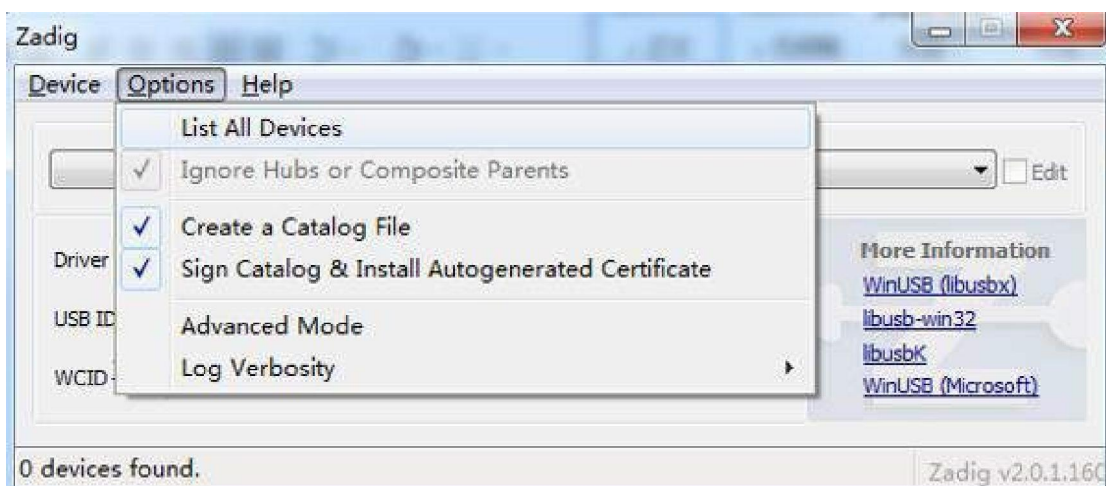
Zadig

Device Options Help

List All Devices
✓ Ignore Hubs or Composite Parents
✓ Create a Catalog File
✓ Sign Catalog & Install Autogenerated Certificate
Advanced Mode
Log Verbosity

Edit

Driver

USB ID

WCID

More Information
WinUSB (libusbx)
libusb-win32
libusbK
WinUSB (Microsoft)

0 devices found.

Zadig v2.0.1.160